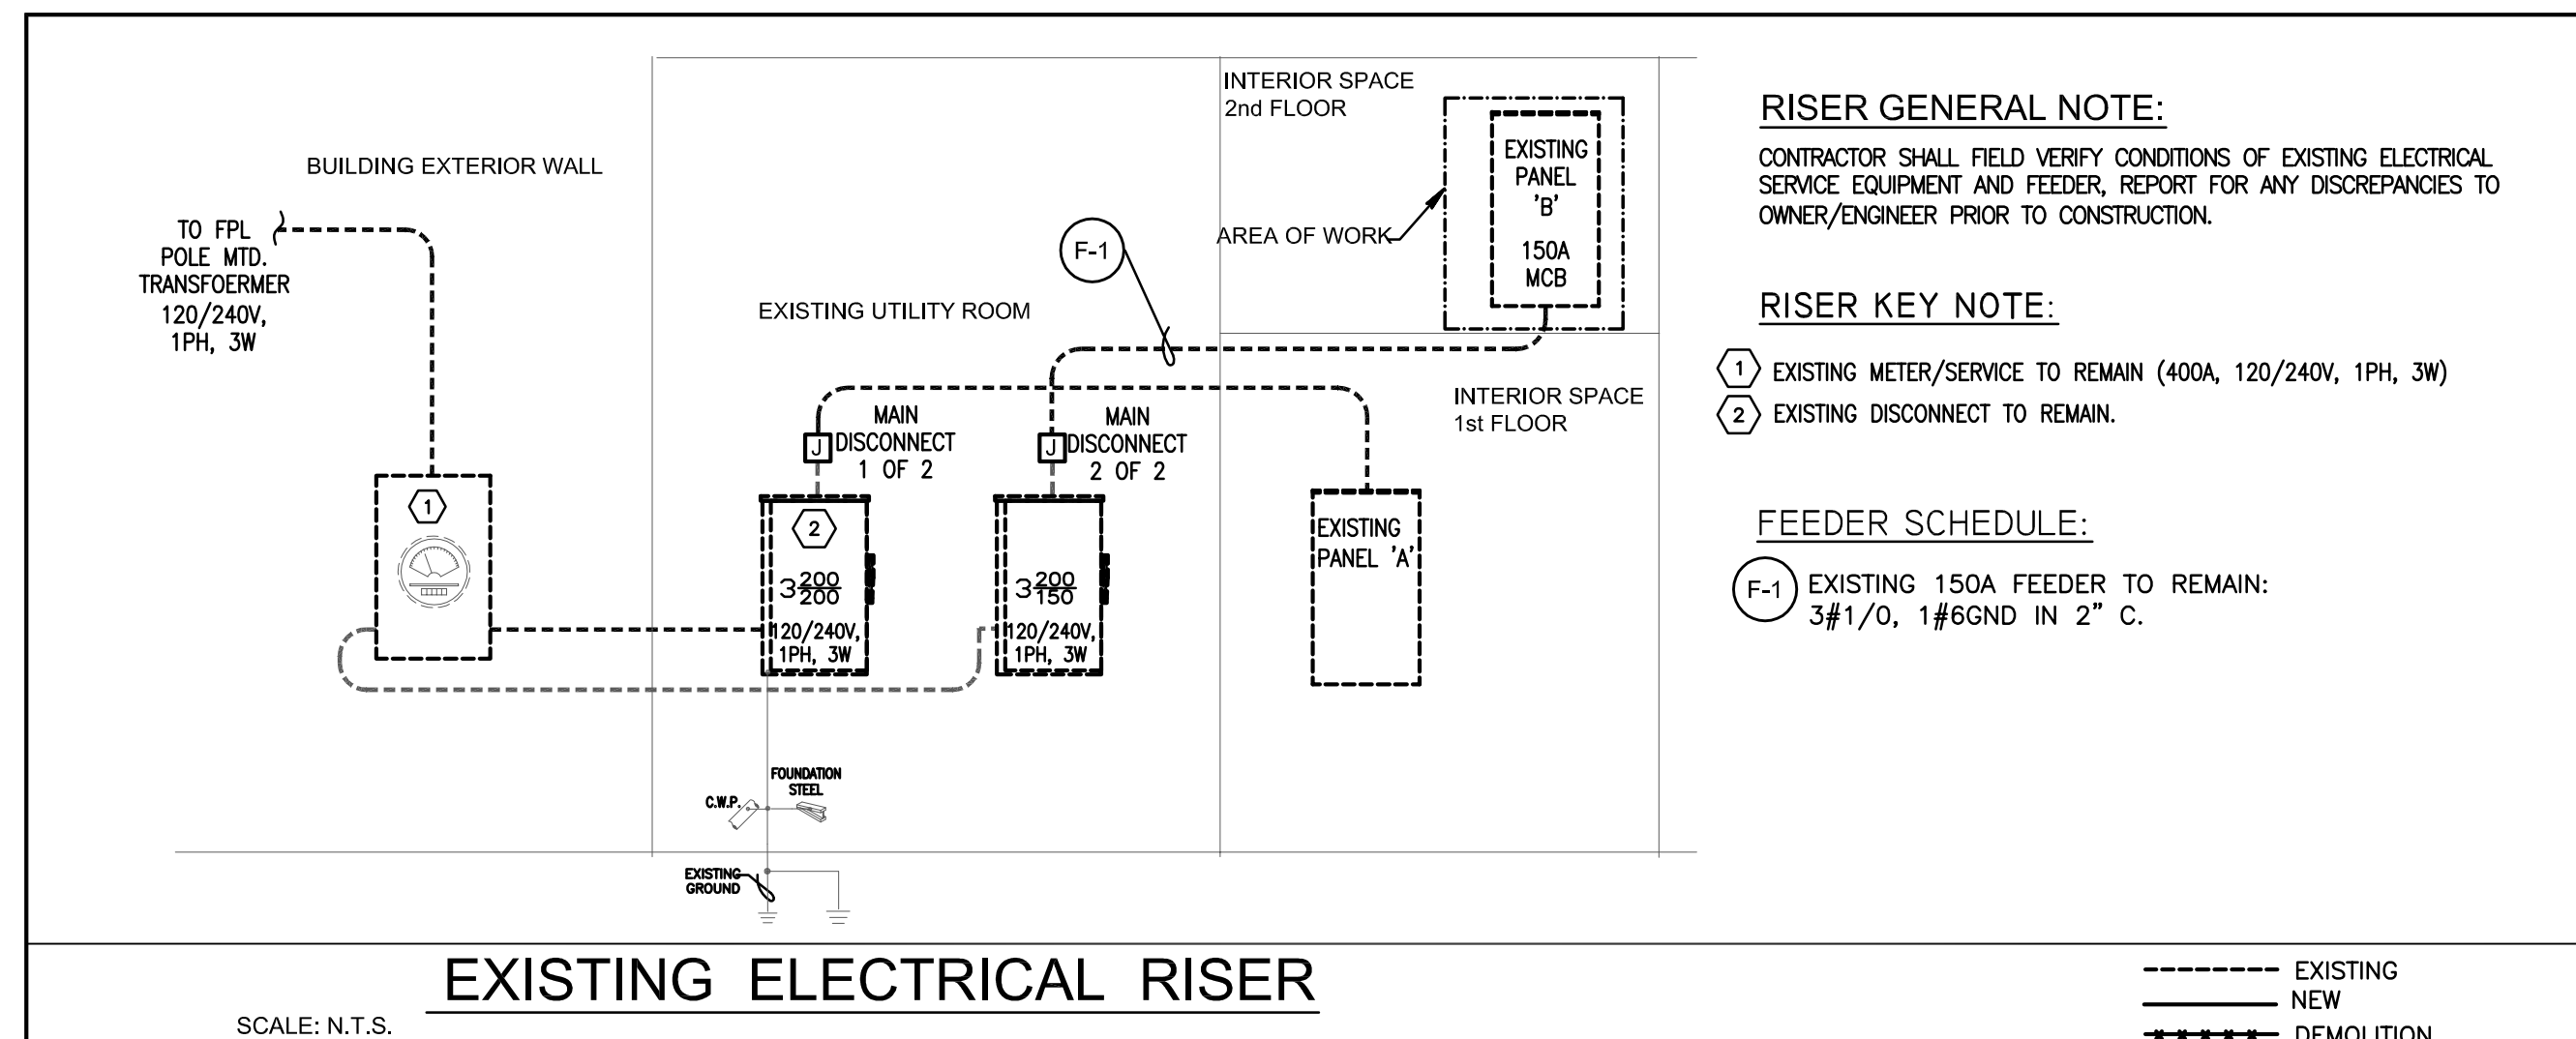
BUILDING EXTERIOR WALL

TO FPL POLE MTD. TRANSFOERMER 120/240V, 1PH, 3W

1

EXISTING UTILITY ROOM

INTERIOR SPACE 2nd FLOOR

AREA OF WORK

EXISTING PANEL 'B' 150A MCB

F-1

MAIN DISCONNECT 1 OF 2

J

2

$3\frac{200}{200}$

120/240V, 1PH, 3W

MAIN DISCONNECT 2 OF 2

J

$3\frac{200}{150}$

120/240V, 1PH, 3W

INTERIOR SPACE 1st FLOOR

EXISTING PANEL 'A'

FOUNDATION STEEL

C.W.P.

EXISTING GROUND

RISER GENERAL NOTE:

CONTRACTOR SHALL FIELD VERIFY CONDITIONS OF EXISTING ELECTRICAL SERVICE EQUIPMENT AND FEEDER, REPORT FOR ANY DISCREPANCIES TO OWNER/ENGINEER PRIOR TO CONSTRUCTION.

RISER KEY NOTE:

1 EXISTING METER/SERVICE TO REMAIN (400A, 120/240V, 1PH, 3W)

2 EXISTING DISCONNECT TO REMAIN.

FEEDER SCHEDULE:

F-1 EXISTING 150A FEEDER TO REMAIN: 3#1/0, 1#6GND IN 2" C.

EXISTING ELECTRICAL RISER

SCALE: N.T.S.

EXISTING
NEW
DEMOLITION